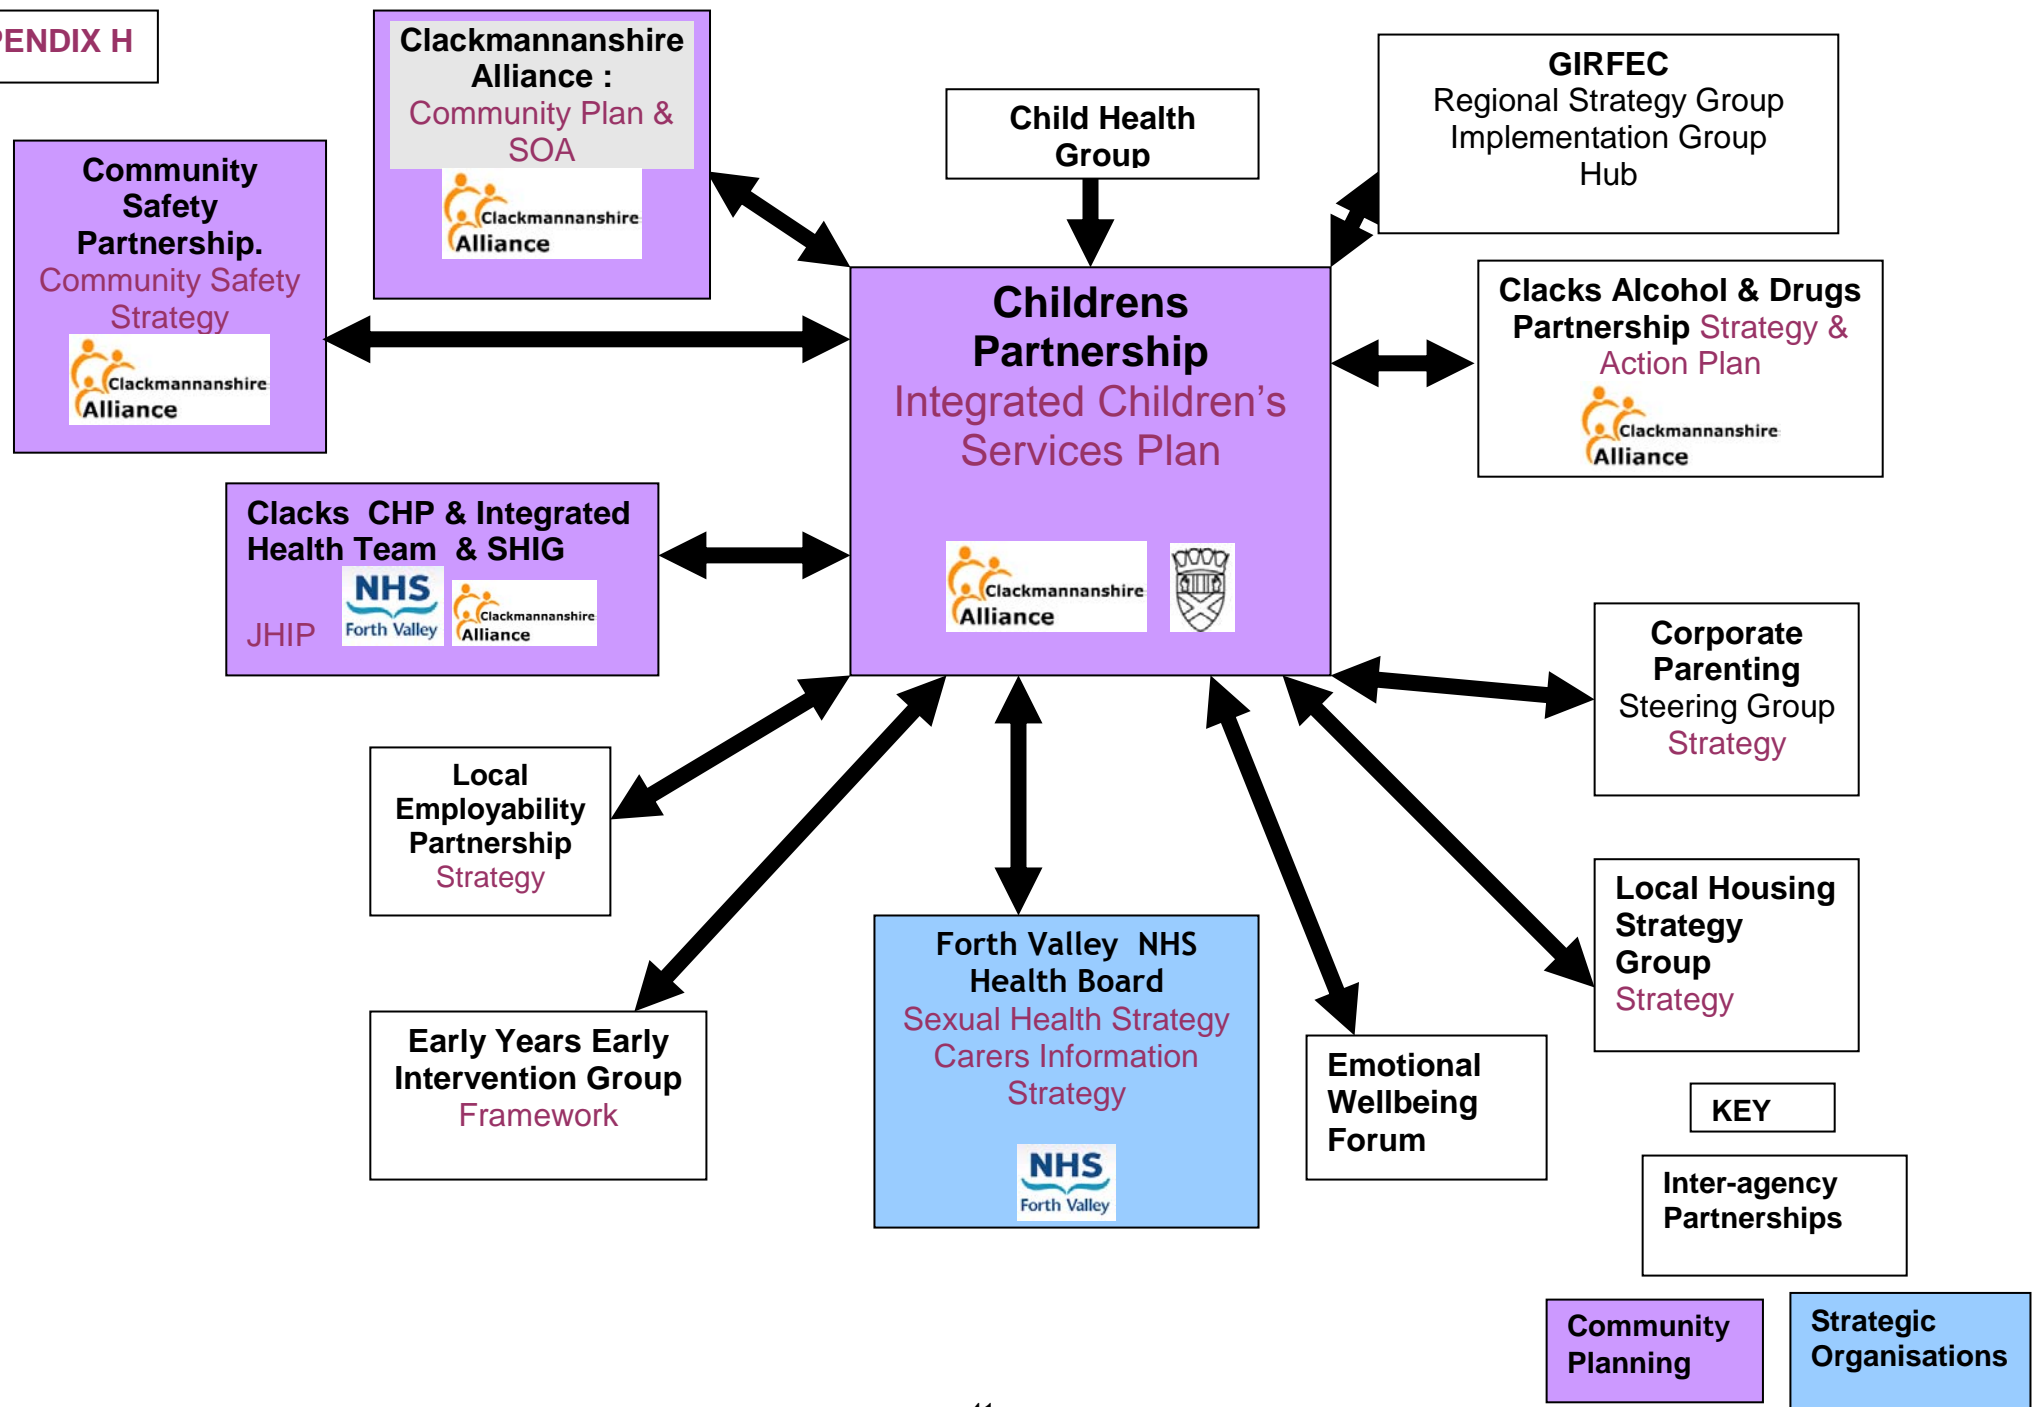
ENDIX H

Clackmannanshire Alliance : Community Plan & SOA

Clackmannanshire Alliance

Child Health Group

GIRFEC
Regional Strategy Group
Implementation Group
Hub

Community Safety Partnership. Community Safety Strategy

Clackmannanshire Alliance

Childrens Partnership
Integrated Children's Services Plan

Clackmannanshire Alliance

Clacks Alcohol & Drugs Partnership Strategy & Action Plan

Clackmannanshire Alliance

Clacks CHP & Integrated Health Team & SHIG

NHS Forth Valley

Clackmannanshire Alliance

JHIP

Corporate Parenting Steering Group Strategy

Local Employability Partnership Strategy

Local Housing Strategy Group Strategy

Forth Valley NHS Health Board
Sexual Health Strategy
Carers Information Strategy

NHS Forth Valley

Early Years Early Intervention Group Framework

Emotional Wellbeing Forum

KEY

Inter-agency Partnerships

Community Planning

Strategic Organisations